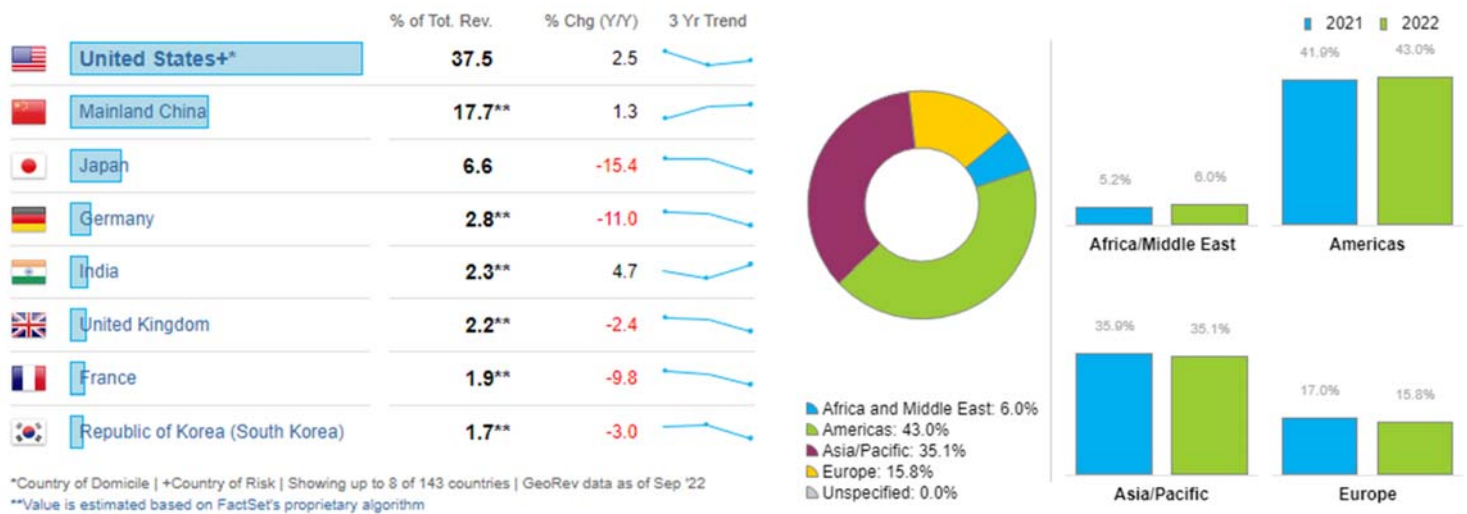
|  | % of Tot. Rev. | % Chg (Y/Y) | 3 Yr Trend |
|---|---|---|---|
| United States+* | 37.5 | 2.5 | |
| Mainland China | 17.7** | 1.3 | |
| Japan | 6.6 | -15.4 | |
| Germany | 2.8** | -11.0 | |
| India | 2.3** | 4.7 | |
| United Kingdom | 2.2** | -2.4 | |
| France | 1.9** | -9.8 | |
| Republic of Korea (South Korea) | 1.7** | -3.0 | |

*Country of Domicile | +Country of Risk | Showing up to 8 of 143 countries | GeoRev data as of Sep '22
**Value is estimated based on FactSet's proprietary algorithm

Africa and Middle East: 6.0%
Americas: 43.0%
Asia/Pacific: 35.1%
Europe: 15.8%
Unspecified: 0.0%

2021 2022

5.2% 6.0%
Africa/Middle East

41.9% 43.0%
Americas

35.9% 35.1%
Asia/Pacific

17.0% 15.8%
Europe